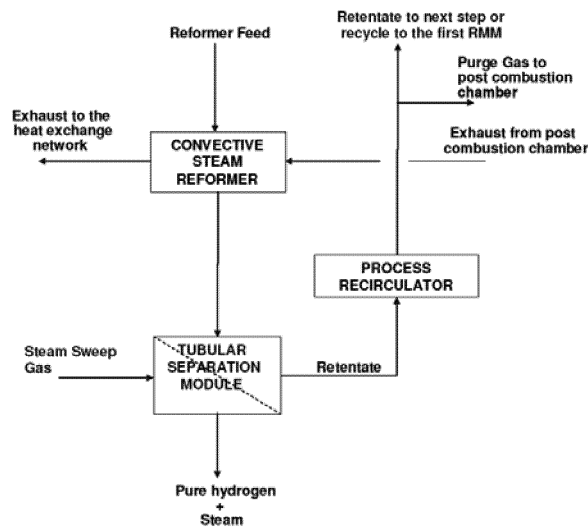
Retentate to next step or recycle to the first RMM

Reformer Feed

Purge Gas to post combustion chamber

Exhaust to the heat exchange network

CONVECTIVE STEAM REFORMER

Exhaust from post combustion chamber

PROCESS RECIRCULATOR

Steam Sweep Gas

TUBULAR SEPARATION MODULE

Retentate

Pure hydrogen + Steam